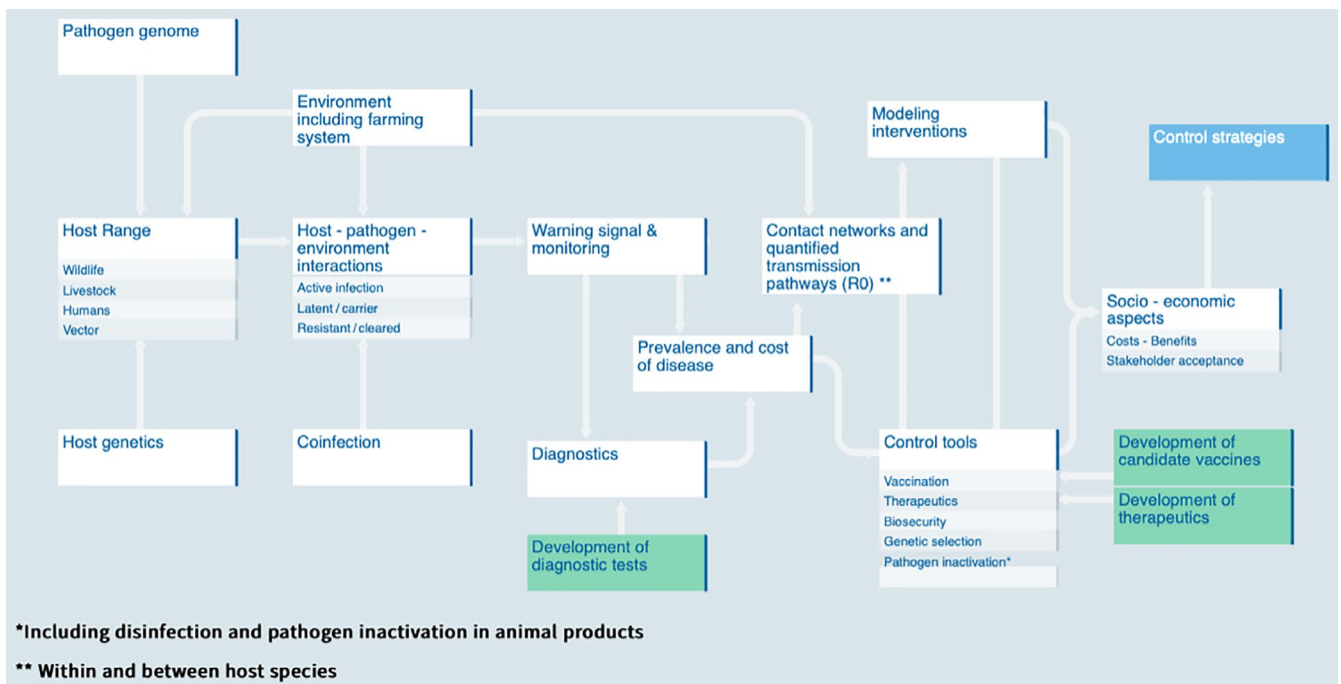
Pathogen genome

Environment including farming system

Modeling interventions

Control strategies

Host Range
Wildlife
Livestock
Humans
Vector

Host - pathogen - environment interactions
Active infection
Latent / carrier
Resistant / cleared

Warning signal & monitoring

Contact networks and quantified transmission pathways (R0) **

Socio - economic aspects
Costs - Benefits
Stakeholder acceptance

Prevalence and cost of disease

Host genetics

Coinfection

Diagnostics

Control tools
Vaccination
Therapeutics
Biosecurity
Genetic selection
Pathogen inactivation*

Development of candidate vaccines

Development of therapeutics

Development of diagnostic tests

*Including disinfection and pathogen inactivation in animal products

** Within and between host species